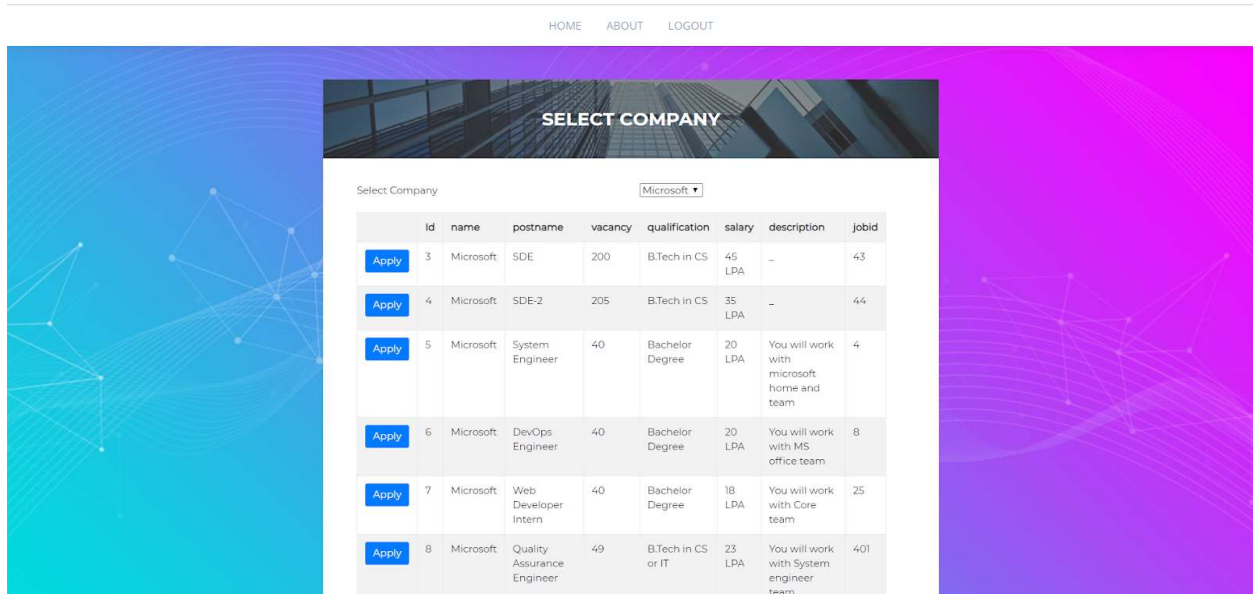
HOME ABOUT LOGOUT

SELECT COMPANY

Select Company Microsoft ▾

| | Id | name | postname | vacancy | qualification | salary | description | jobid |
|---|---|---|---|---|---|---|---|---|
| Apply | 3 | Microsoft | SDE | 200 | B.Tech in CS | 45 LPA | _ | 43 |
| Apply | 4 | Microsoft | SDE-2 | 205 | B.Tech in CS | 35 LPA | _ | 44 |
| Apply | 5 | Microsoft | System Engineer | 40 | Bachelor Degree | 20 LPA | You will work with microsoft home and team | 4 |
| Apply | 6 | Microsoft | DevOps Engineer | 40 | Bachelor Degree | 20 LPA | You will work with MS office team | 8 |
| Apply | 7 | Microsoft | Web Developer Intern | 40 | Bachelor Degree | 18 LPA | You will work with Core team | 25 |
| Apply | 8 | Microsoft | Quality Assurance Engineer | 49 | B.Tech in CS or IT | 23 LPA | You will work with System engineer team | 401 |